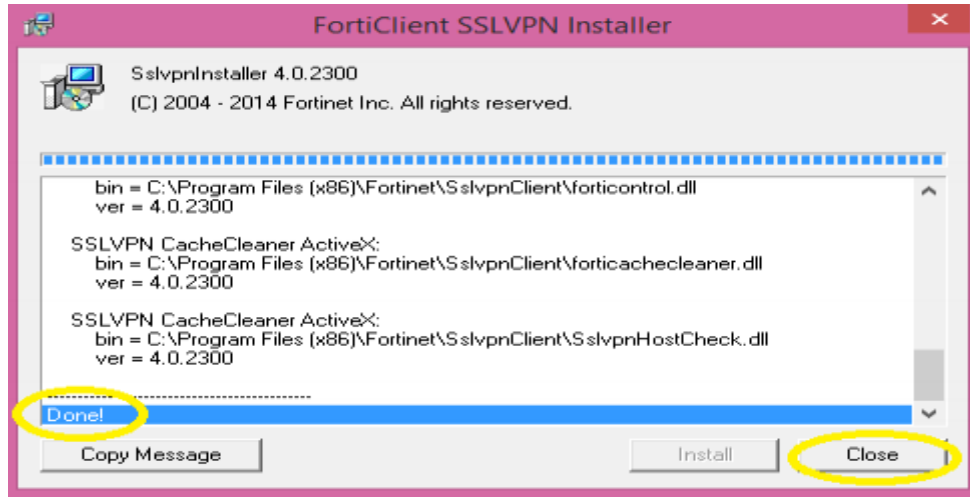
FortiClient SSLVPN Installer

SslvpnInstaller 4.0.2300
(C) 2004 - 2014 Fortinet Inc. All rights reserved.

bin = C:\Program Files (x86)\Fortinet\SslvpnClient\forticontrol.dll
ver = 4.0.2300

SSLVPN CacheCleaner ActiveX:
bin = C:\Program Files (x86)\Fortinet\SslvpnClient\forticachecleaner.dll
ver = 4.0.2300

SSLVPN CacheCleaner ActiveX:
bin = C:\Program Files (x86)\Fortinet\SslvpnClient\SslvpnHostCheck.dll
ver = 4.0.2300

------------------------------------
Done!

Copy Message

Install

Close